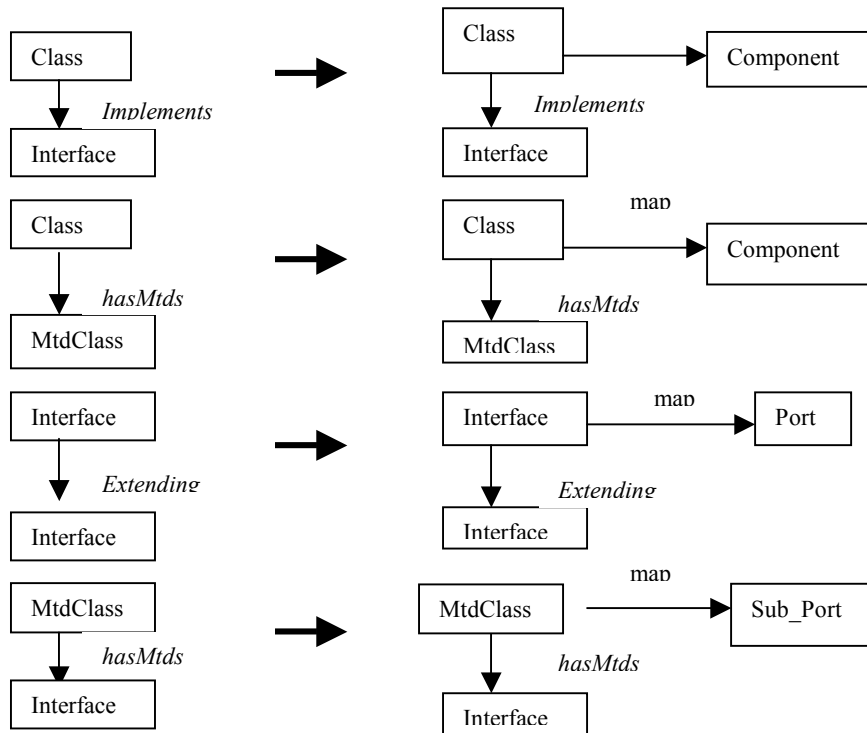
Class
Implements
Interface

Class
Component
Implements
Interface

Class
hasMtds
MtdClass

map
Class
Component
hasMtds
MtdClass

Interface
Extending
Interface

map
Interface
Port
Extending
Interface

MtdClass
hasMtds
Interface

map
MtdClass
Sub_Port
hasMtds
Interface